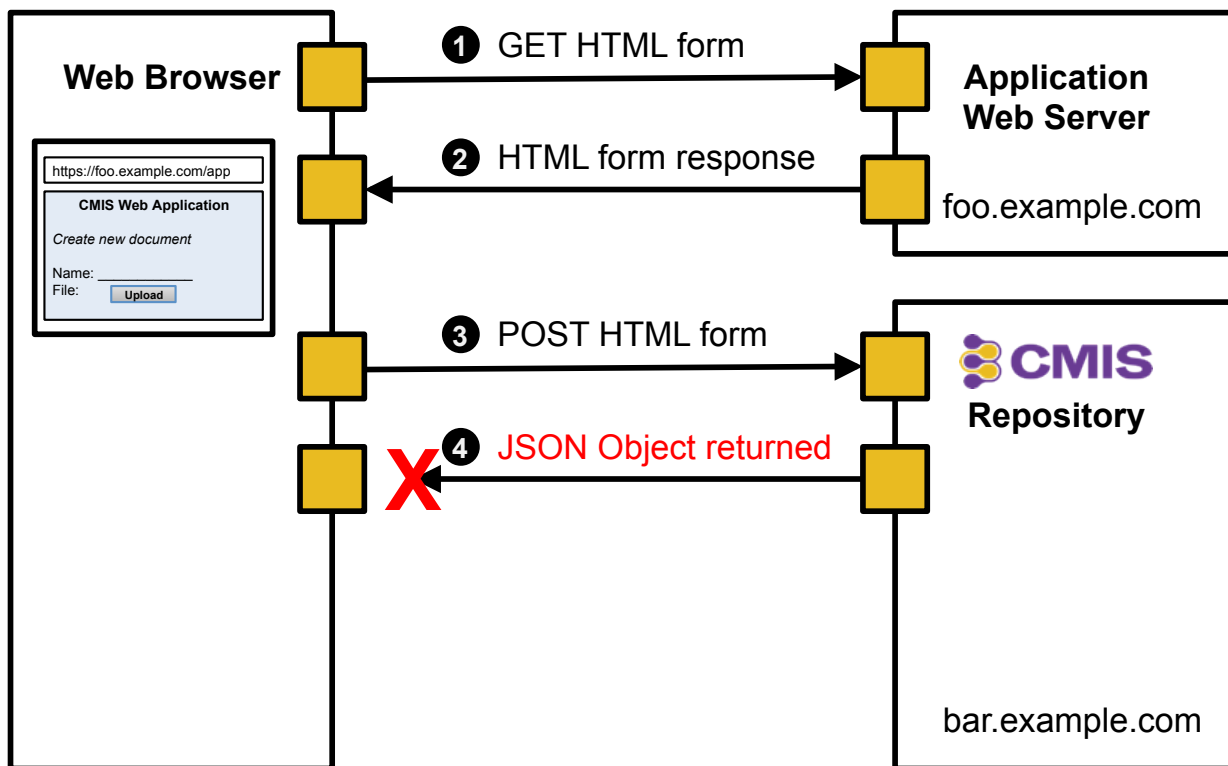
Web Browser

https://foo.example.com/app

CMIS Web Application

Create new document

Name: ___________
File: Upload

1 GET HTML form

2 HTML form response

3 POST HTML form

4 JSON Object returned

X

Application Web Server

foo.example.com

CMIS

Repository

bar.example.com